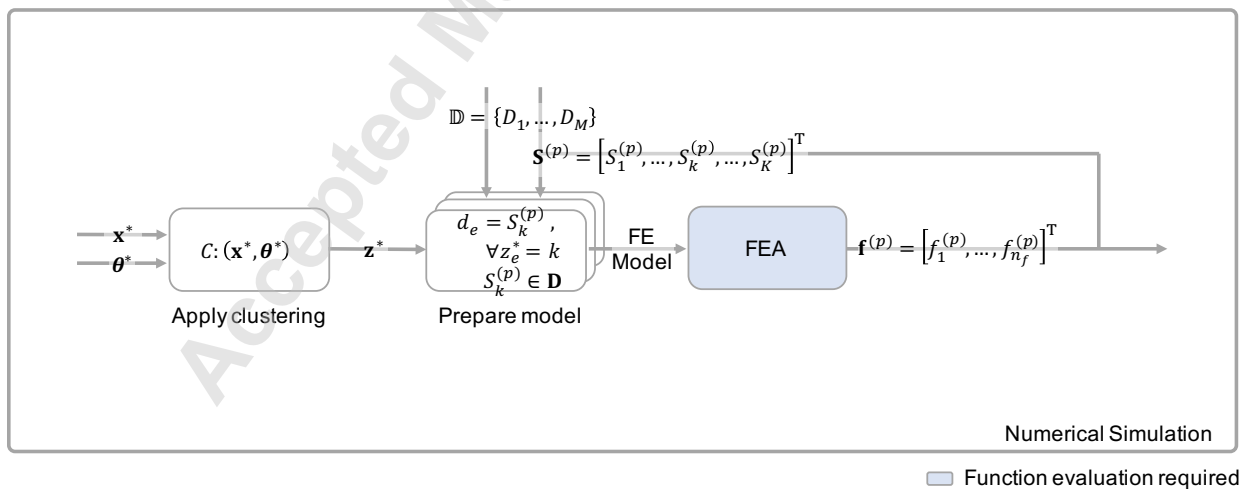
$\mathbb{D} = \{D_1, \dots, D_M\}$

$\mathbf{S}^{(p)} = \left[S_1^{(p)}, \dots, S_k^{(p)}, \dots, S_K^{(p)}\right]^{\mathrm{T}}$

$\mathbf{x}^*$

$\boldsymbol{\theta}^*$

$C\colon (\mathbf{x}^*, \boldsymbol{\theta}^*)$

Apply clustering

$\mathbf{z}^*$

$d_e = S_k^{(p)}$,
$\forall z_e^* = k$
$S_k^{(p)} \in \mathbf{D}$

Prepare model

FE Model

FEA

$\mathbf{f}^{(p)} = \left[f_1^{(p)}, \dots, f_{n_f}^{(p)}\right]^{\mathrm{T}}$

Numerical Simulation

Function evaluation required

Accepted M